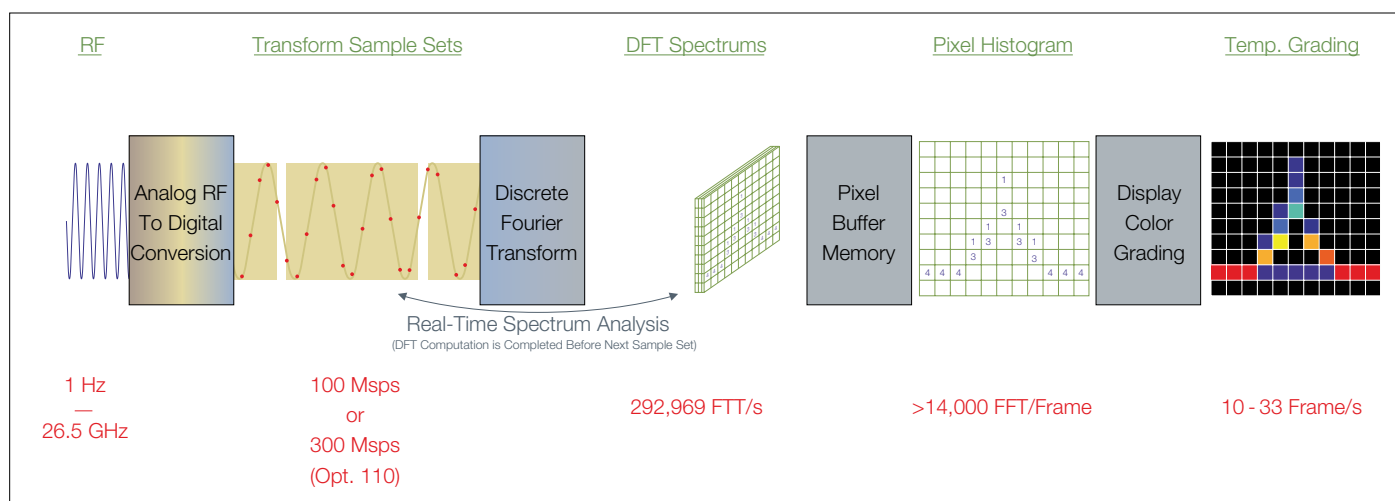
RF

Transform Sample Sets

DFT Spectrums

Pixel Histogram

Temp. Grading

Analog RF To Digital Conversion

Discrete Fourier Transform

Pixel Buffer Memory

| | | | | | | | | | | | |
|---|---|---|---|---|---|---|---|---|---|---|---|
| | | | | | 1 | | | | | | |
| | | | | | 3 | | | | | | |
| | | | | 1 | | 1 | | | | | |
| | | | 1 | 3 | | 3 | 1 | | | | |
| | | | 3 | | | | 3 | | | | |
| 4 | 4 | 4 | | | | | | 4 | 4 | 4 | |

Display Color Grading

Real-Time Spectrum Analysis
(DFT Computation is Completed Before Next Sample Set)

1 Hz
—
26.5 GHz

100 Msps
or
300 Msps
(Opt. 110)

292,969 FTT/s

>14,000 FFT/Frame

10 - 33 Frame/s